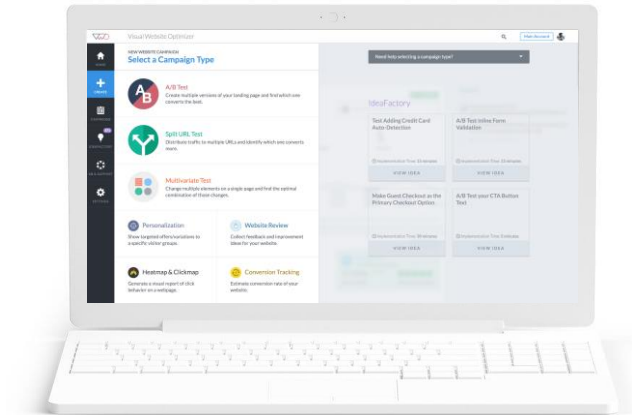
VWO Visual Website Optimizer

Main Account

HOME

CREATE

CAMPAIGNS

IDEAFACTORY

HELP & SUPPORT

SETTINGS

NEW WEBSITE CAMPAIGN

Select a Campaign Type

A/B Test

Create multiple versions of your landing page and find which one converts the best.

Split URL Test

Distribute traffic to multiple URLs & identify which one converts more.

Multivariate Test

Change multiple elements on a single page and find the optimal combination of those changes.

Personalization

Show targeted offers/variations to a specific visitor groups.

Website Review

Collect feedback and improvement ideas for your website.

Heatmap & Clickmap

Generate a visual report of click behavior on a webpage.

Conversion Tracking

Estimate conversion rate of your website.

Need help selecting a campaign type?

IdeaFactory

Test Adding Credit Card Auto-Detection

Implementation Time: 30 minutes

VIEW IDEA

A/B Test Inline Form Validation

Implementation Time: 30 minutes

VIEW IDEA

Make Guest Checkout as the Primary Checkout Option

Implementation Time: 30 minutes

VIEW IDEA

A/B Test your CTA Button Text

Implementation Time: 5 minutes

VIEW IDEA